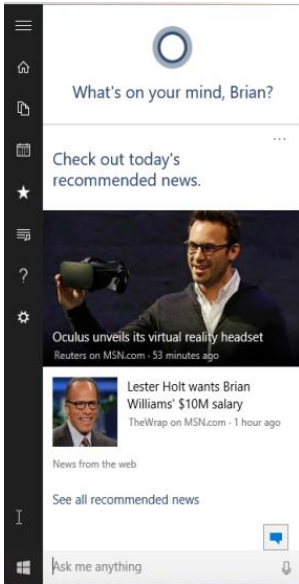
What's on your mind, Brian?

...

Check out today's recommended news.

Oculus unveils its virtual reality headset
Reuters on MSN.com · 53 minutes ago

Lester Holt wants Brian Williams' $10M salary
TheWrap on MSN.com · 1 hour ago

News from the web

See all recommended news

Ask me anything